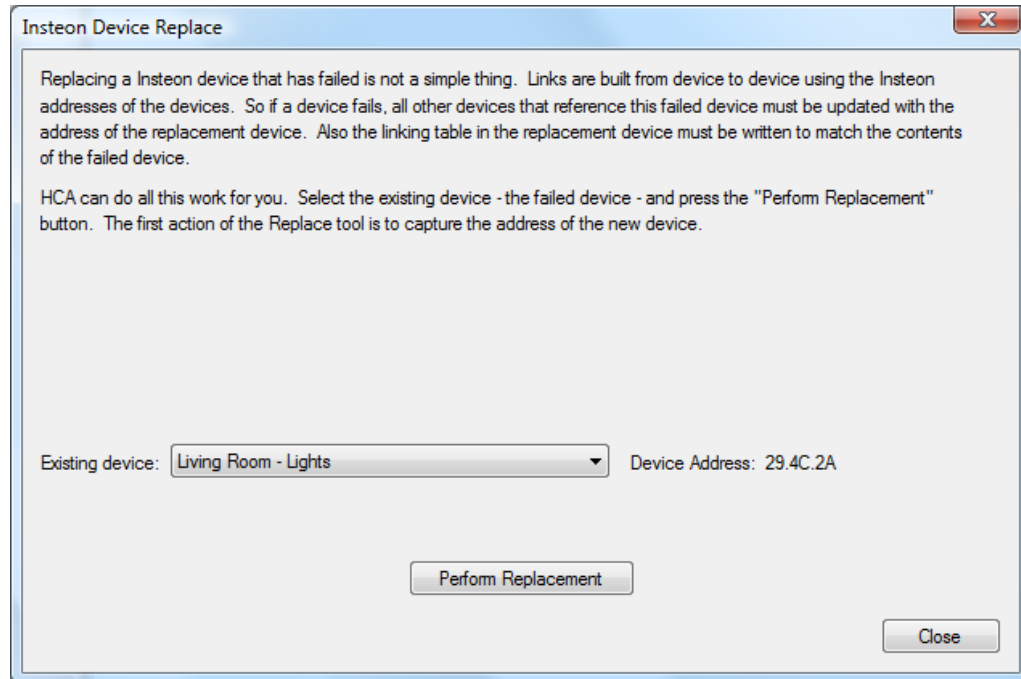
Insteon Device Replace

Replacing a Insteon device that has failed is not a simple thing. Links are built from device to device using the Insteon addresses of the devices. So if a device fails, all other devices that reference this failed device must be updated with the address of the replacement device. Also the linking table in the replacement device must be written to match the contents of the failed device.

HCA can do all this work for you. Select the existing device - the failed device - and press the "Perform Replacement" button. The first action of the Replace tool is to capture the address of the new device.

Existing device: Living Room - Lights

Device Address: 29.4C.2A

Perform Replacement

Close